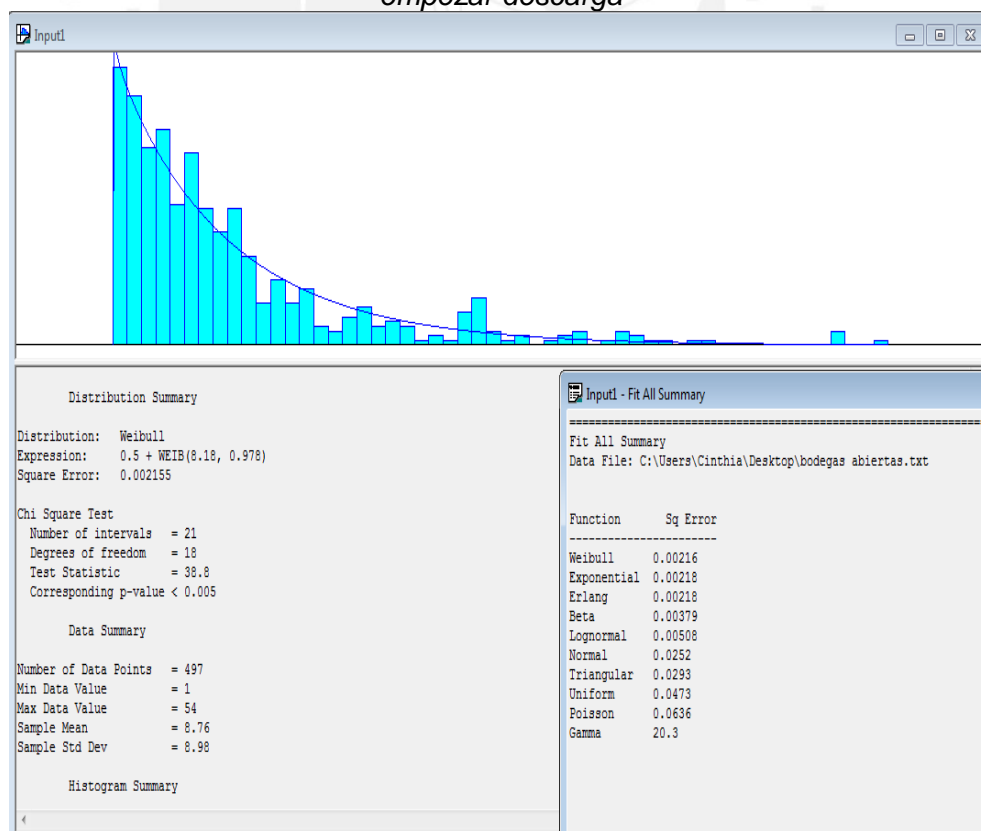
empezar descarga

Input1

Distribution Summary

Distribution: Weibull
Expression: 0.5 + WEIB(8.18, 0.978)
Square Error: 0.002155

Chi Square Test
Number of intervals = 21
Degrees of freedom = 18
Test Statistic = 38.8
Corresponding p-value < 0.005

Data Summary

Number of Data Points = 497
Min Data Value = 1
Max Data Value = 54
Sample Mean = 8.76
Sample Std Dev = 8.98

Histogram Summary

Input1 - Fit All Summary

Fit All Summary
Data File: C:\Users\Cinthia\Desktop\bodegas abiertas.txt

| Function | Sq Error |
|---|---|
| Weibull | 0.00216 |
| Exponential | 0.00218 |
| Erlang | 0.00218 |
| Beta | 0.00379 |
| Lognormal | 0.00508 |
| Normal | 0.0252 |
| Triangular | 0.0293 |
| Uniform | 0.0473 |
| Poisson | 0.0636 |
| Gamma | 20.3 |